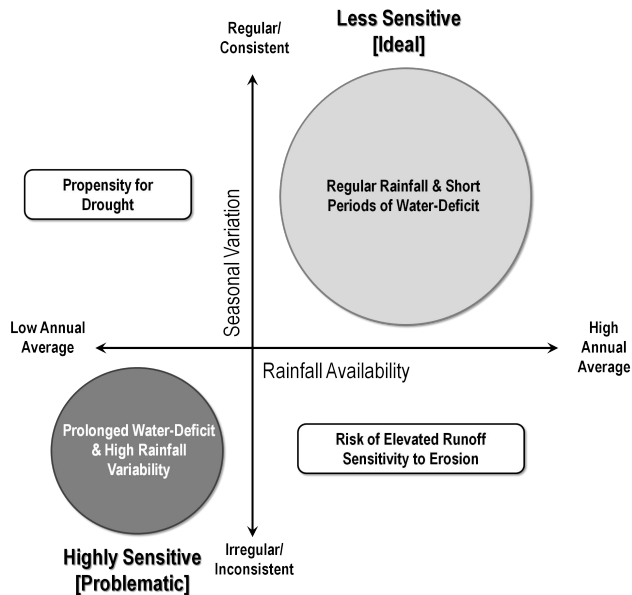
Regular/
Consistent

Less Sensitive
[Ideal]

Propensity for Drought

Regular Rainfall & Short Periods of Water-Deficit

Seasonal Variation

Low Annual Average

High Annual Average

Rainfall Availability

Prolonged Water-Deficit & High Rainfall Variability

Risk of Elevated Runoff Sensitivity to Erosion

Highly Sensitive
[Problematic]

Irregular/
Inconsistent